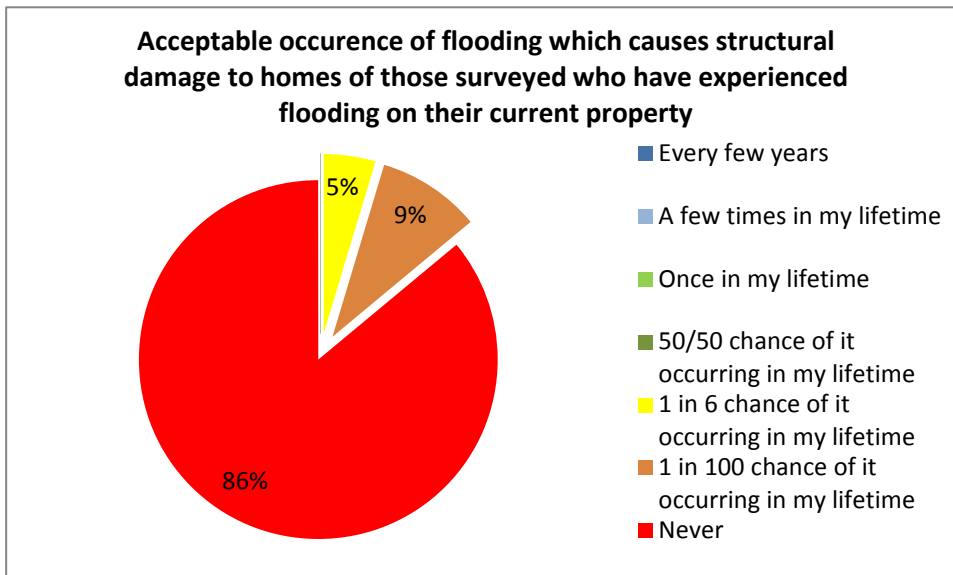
Acceptable occurence of flooding which causes structural damage to homes of those surveyed who have experienced flooding on their current property

5%

9%

86%

Every few years

A few times in my lifetime

Once in my lifetime

50/50 chance of it occurring in my lifetime

1 in 6 chance of it occurring in my lifetime

1 in 100 chance of it occurring in my lifetime

Never